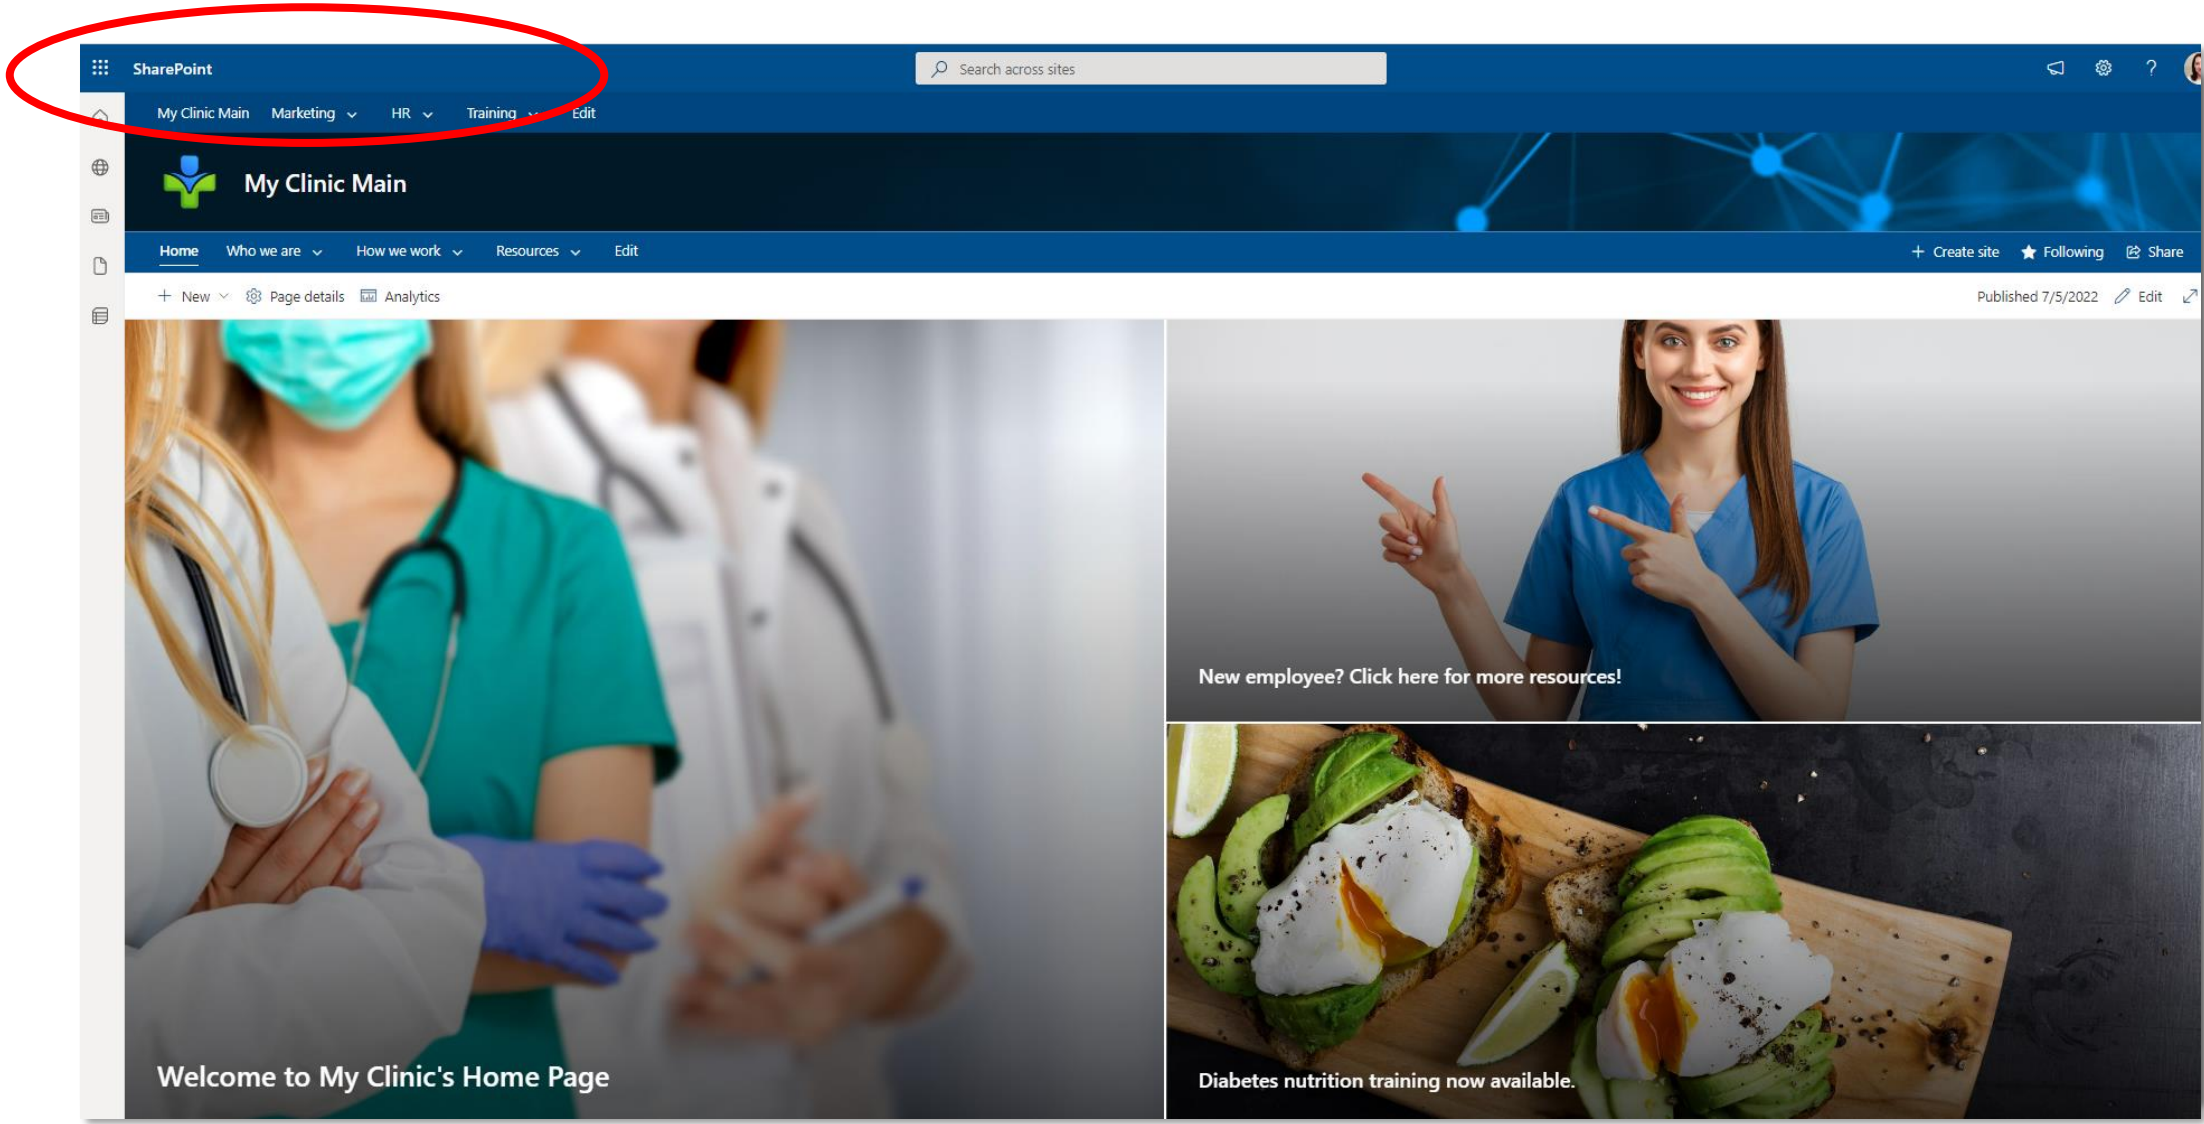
SharePoint

Search across sites

My Clinic Main Marketing HR Training Edit

My Clinic Main

Home Who we are How we work Resources Edit

Create site Following Share

New Page details Analytics

Published 7/5/2022 Edit

New employee? Click here for more resources!

Welcome to My Clinic's Home Page

Diabetes nutrition training now available.